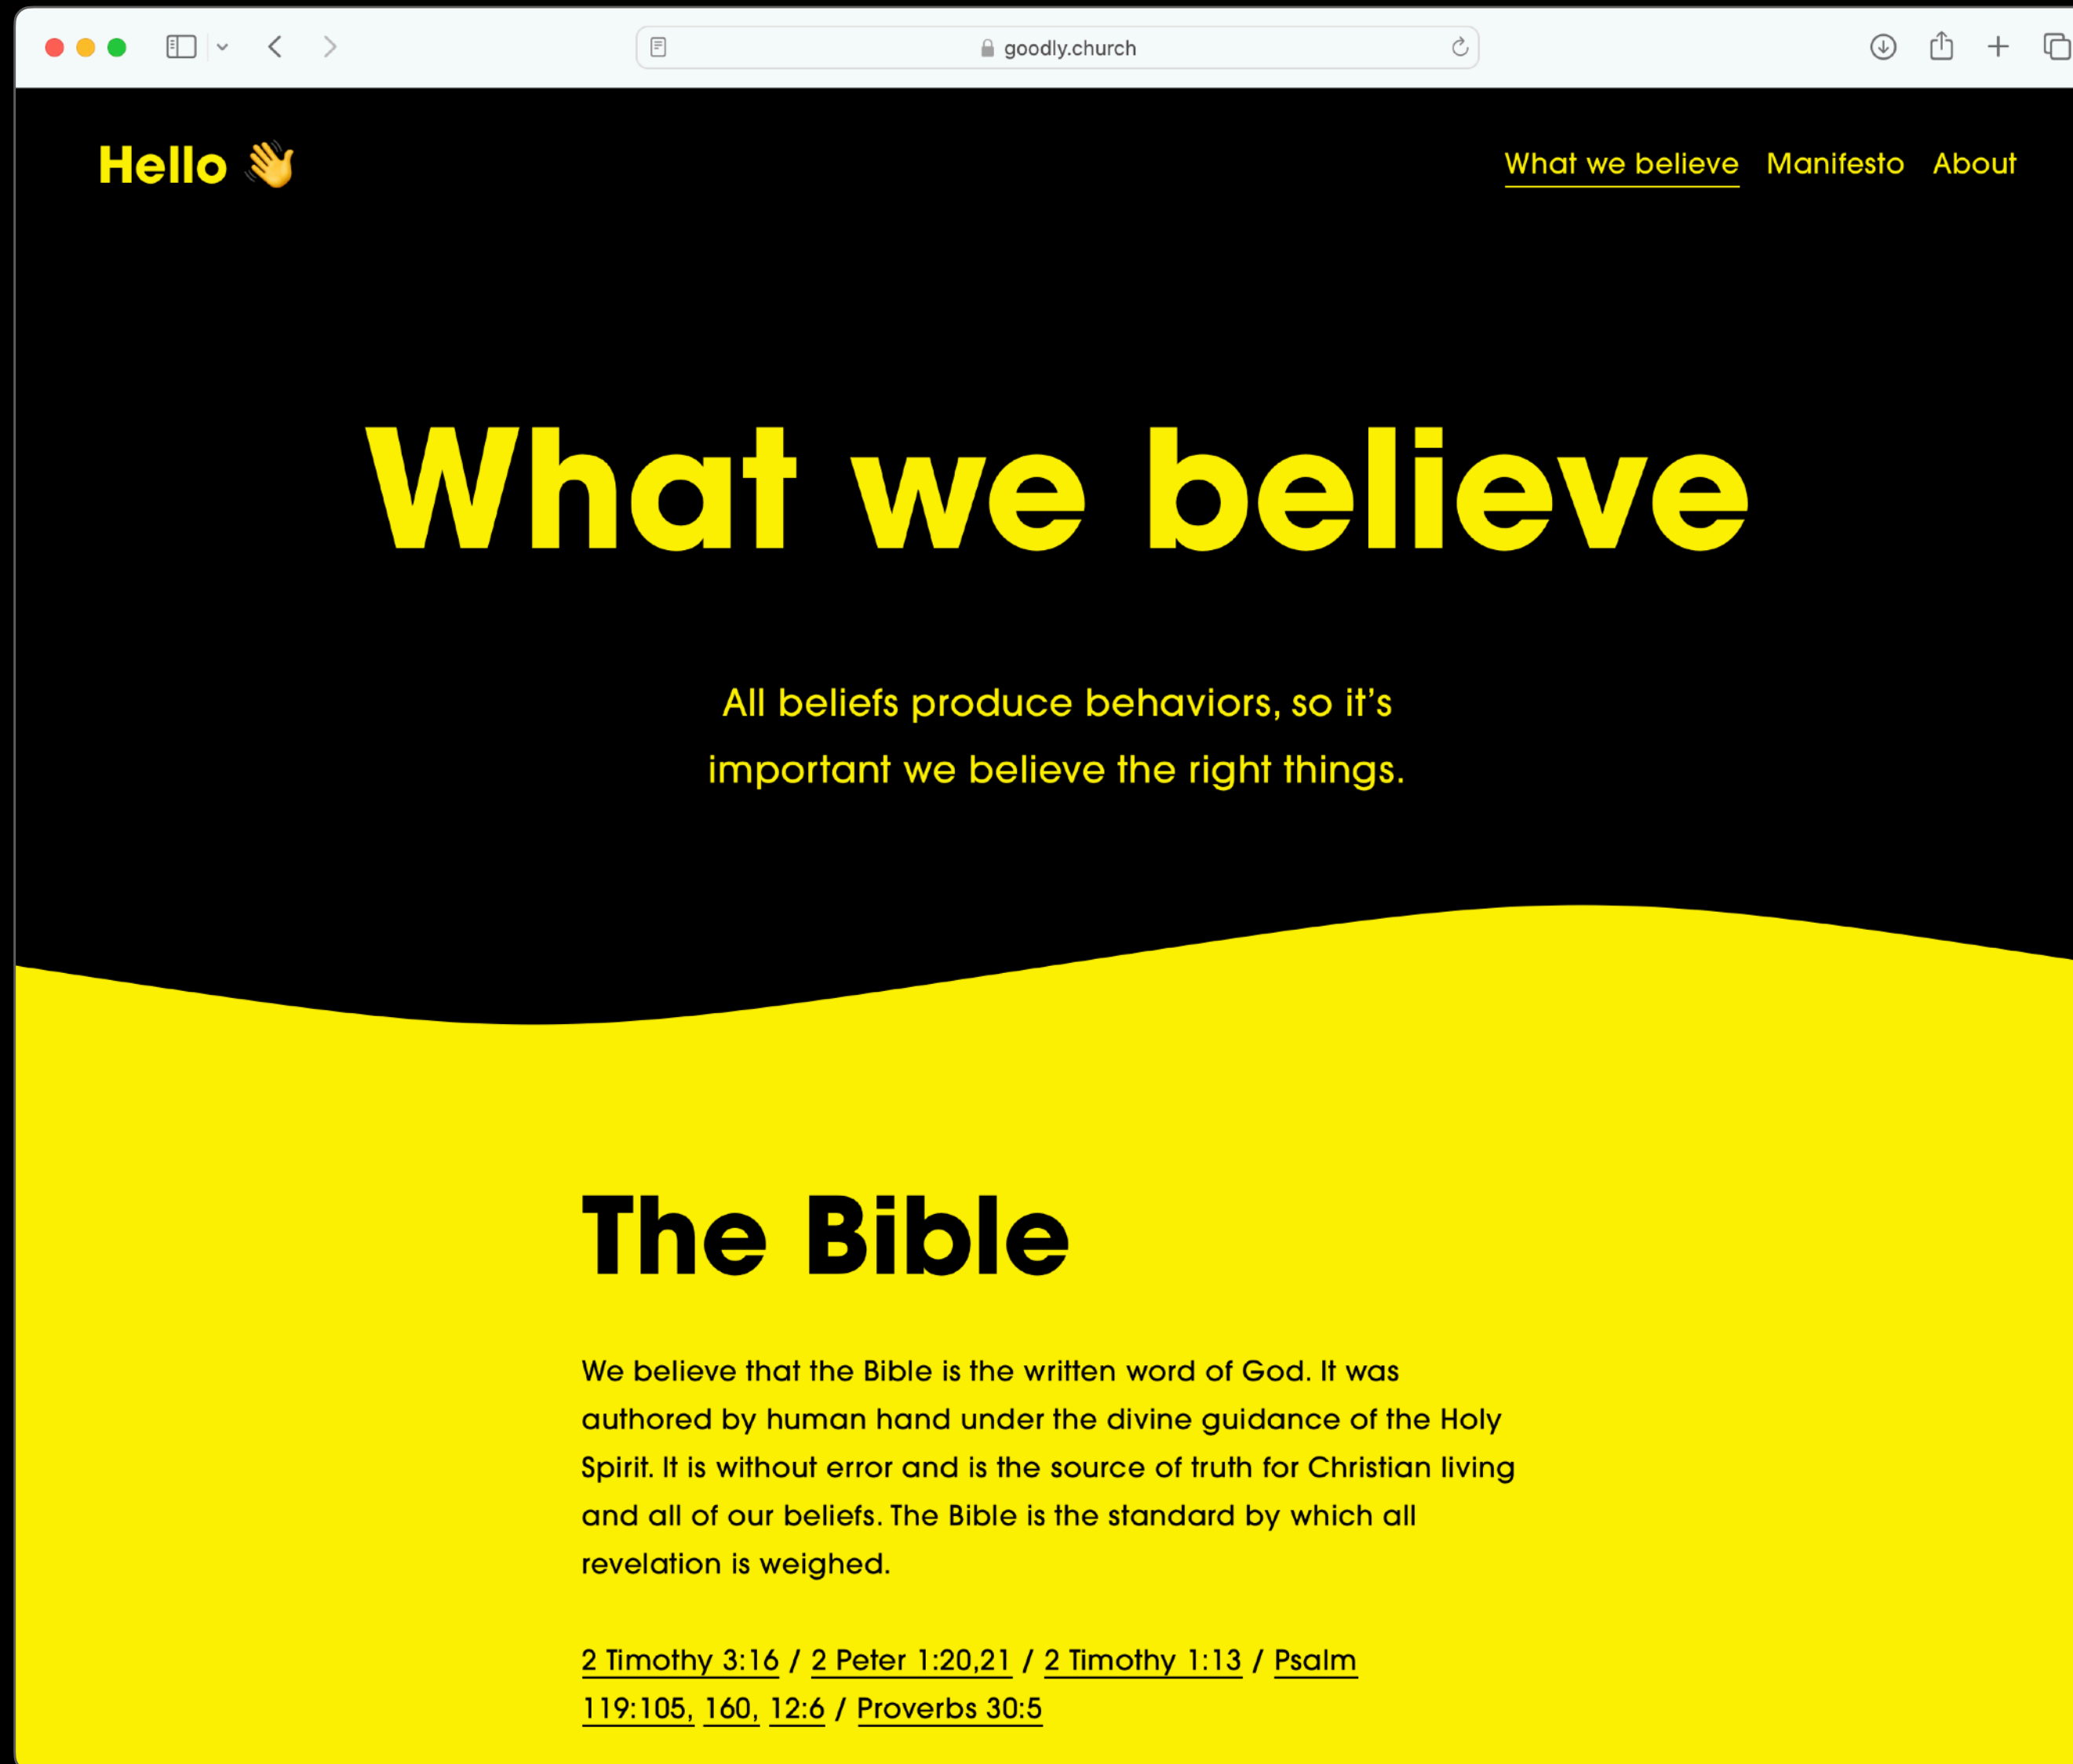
goodly.church

Hello 👋

What we believe Manifesto About

What we believe

All beliefs produce behaviors, so it's important we believe the right things.

The Bible

We believe that the Bible is the written word of God. It was authored by human hand under the divine guidance of the Holy Spirit. It is without error and is the source of truth for Christian living and all of our beliefs. The Bible is the standard by which all revelation is weighed.

2 Timothy 3:16 / 2 Peter 1:20,21 / 2 Timothy 1:13 / Psalm 119:105, 160, 12:6 / Proverbs 30:5